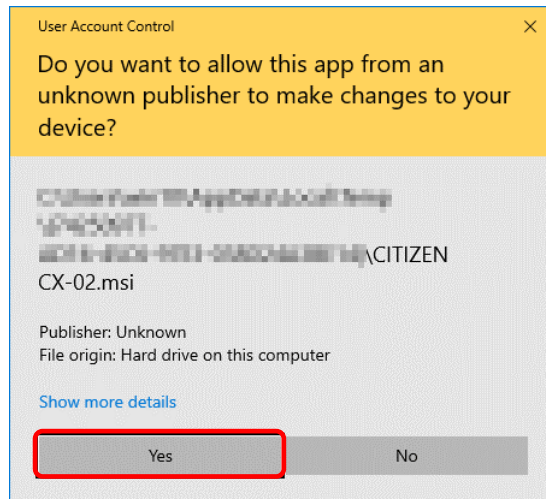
User Account Control

×

Do you want to allow this app from an unknown publisher to make changes to your device?

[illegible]
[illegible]
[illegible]\CITIZEN CX-02.msi

Publisher: Unknown
File origin: Hard drive on this computer

Show more details

Yes

No